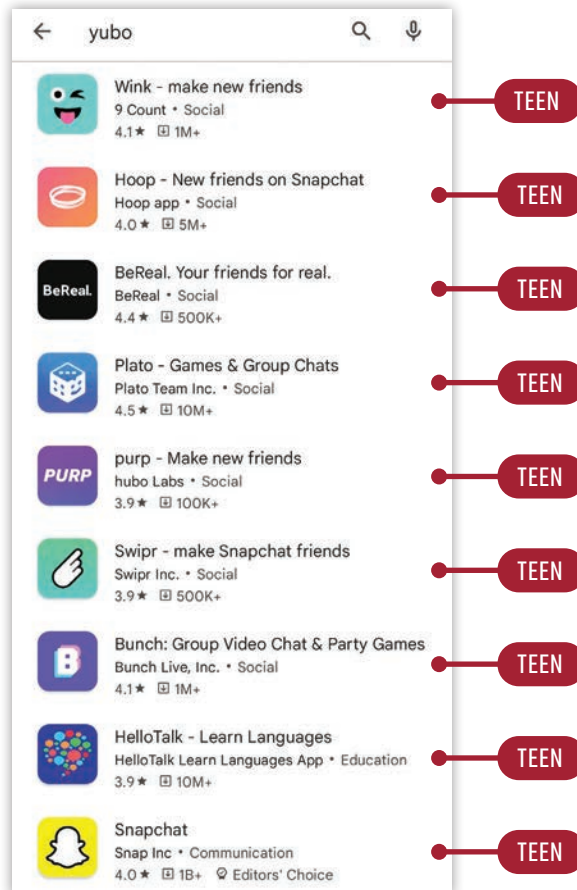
yubo

BeReal.

PURP

Wink - make new friends
9 Count • Social
4.1★ 1M+

TEEN

Hoop - New friends on Snapchat
Hoop app • Social
4.0★ 5M+

TEEN

BeReal. Your friends for real.
BeReal • Social
4.4★ 500K+

TEEN

Plato - Games & Group Chats
Plato Team Inc. • Social
4.5★ 10M+

TEEN

purp - Make new friends
hubo Labs • Social
3.9★ 100K+

TEEN

Swipr - make Snapchat friends
Swipr Inc. • Social
3.9★ 500K+

TEEN

Bunch: Group Video Chat & Party Games
Bunch Live, Inc. • Social
4.1★ 1M+

TEEN

HelloTalk - Learn Languages
HelloTalk Learn Languages App • Education
3.9★ 10M+

TEEN

Snapchat
Snap Inc • Communication
4.0★ 1B+ Editors' Choice

TEEN